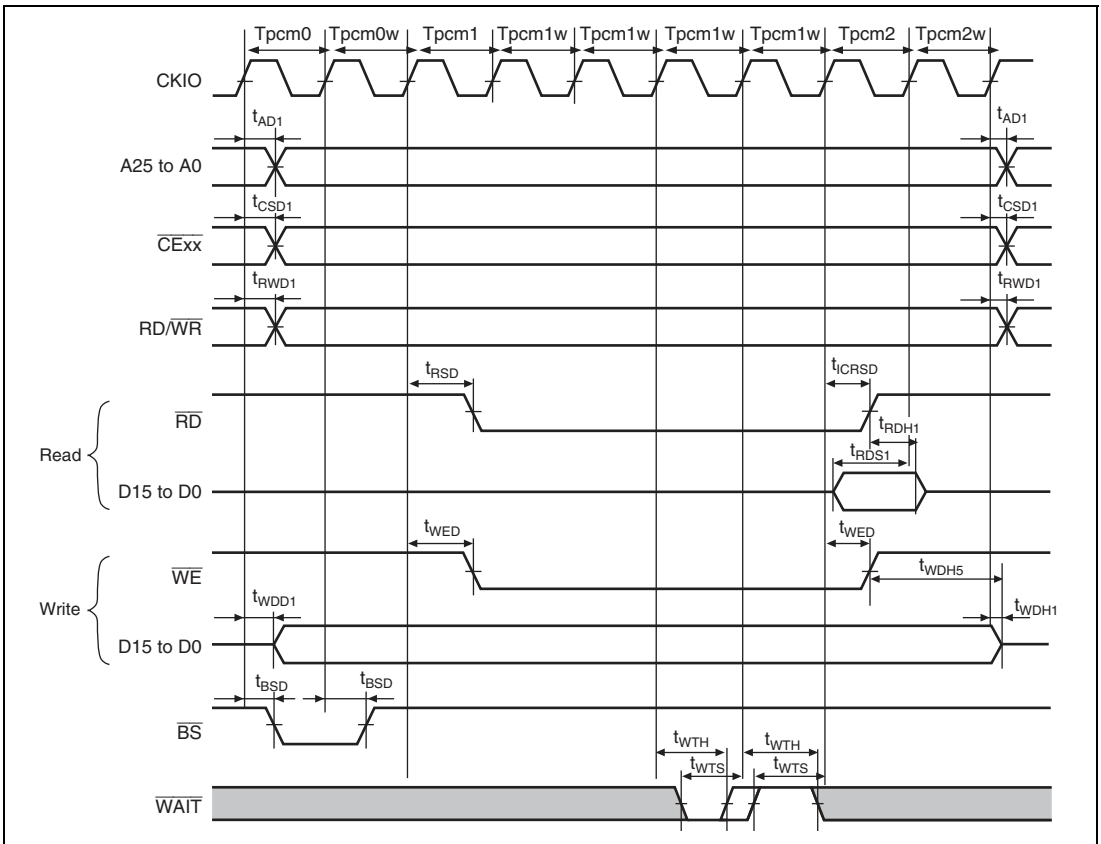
Tpcm0 Tpcm0w Tpcm1 Tpcm1w Tpcm1w Tpcm1w Tpcm1w Tpcm2 Tpcm2w

CKIO

$t_{AD1}$ $t_{AD1}$

A25 to A0

$t_{CSD1}$ $t_{CSD1}$

$\overline{CExx}$

$t_{RWD1}$ $t_{RWD1}$

RD/$\overline{WR}$

$t_{RSD}$ $t_{ICRSD}$

$\overline{RD}$

$t_{RDH1}$

Read

$t_{RDS1}$

D15 to D0

$t_{WED}$ $t_{WED}$

$\overline{WE}$

$t_{WDH5}$

Write

$t_{WDD1}$ $t_{WDH1}$

D15 to D0

$t_{BSD}$ $t_{BSD}$

$\overline{BS}$

$t_{WTH}$ $t_{WTH}$

$t_{WTS}$ $t_{WTS}$

$\overline{WAIT}$